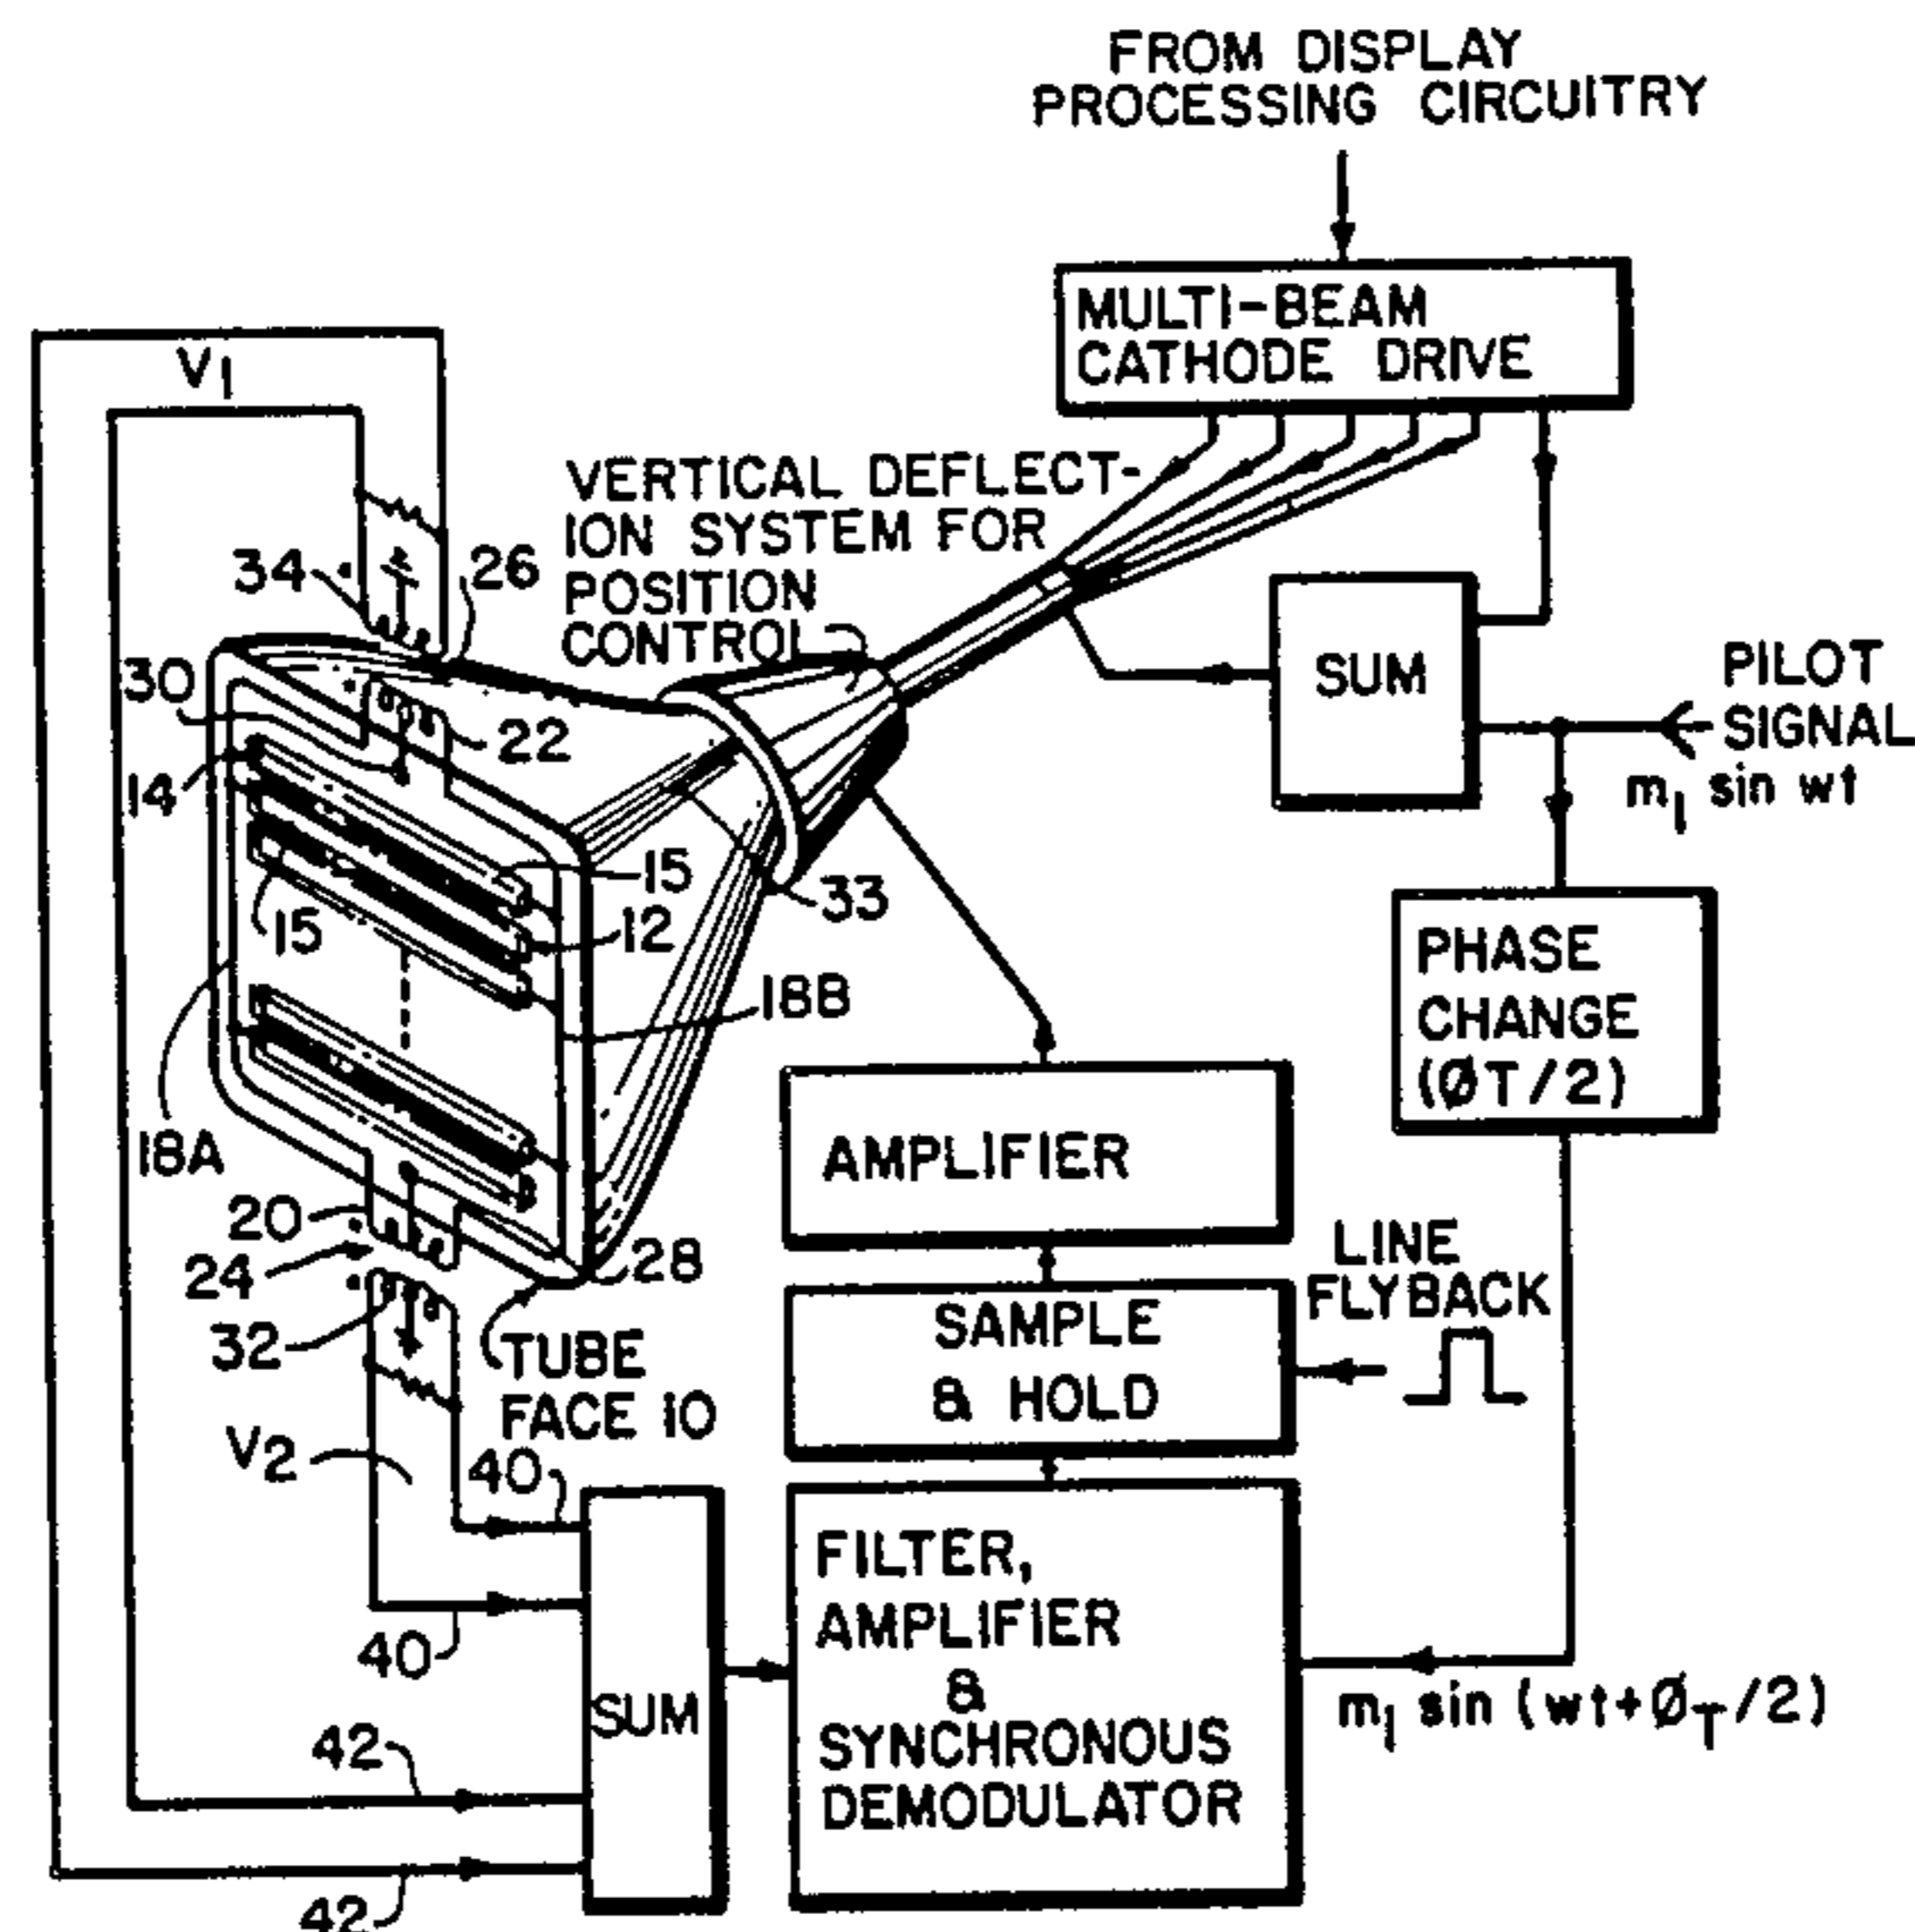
FROM DISPLAY PROCESSING CIRCUITRY

MULTI-BEAM CATHODE DRIVE

$V_1$

VERTICAL DEFLECTION SYSTEM FOR POSITION CONTROL

34

26

30

22

14

15

12

15

33

18B

18A

20

24

28

32

TUBE FACE 10

$V_2$

40

40

42

42

SUM

PILOT SIGNAL

$m_1 \sin wt$

PHASE CHANGE ($\emptyset T/2$)

AMPLIFIER

LINE FLYBACK

SAMPLE & HOLD

SUM

FILTER, AMPLIFIER & SYNCHRONOUS DEMODULATOR

$m_1 \sin (wt+\emptyset_T/2)$